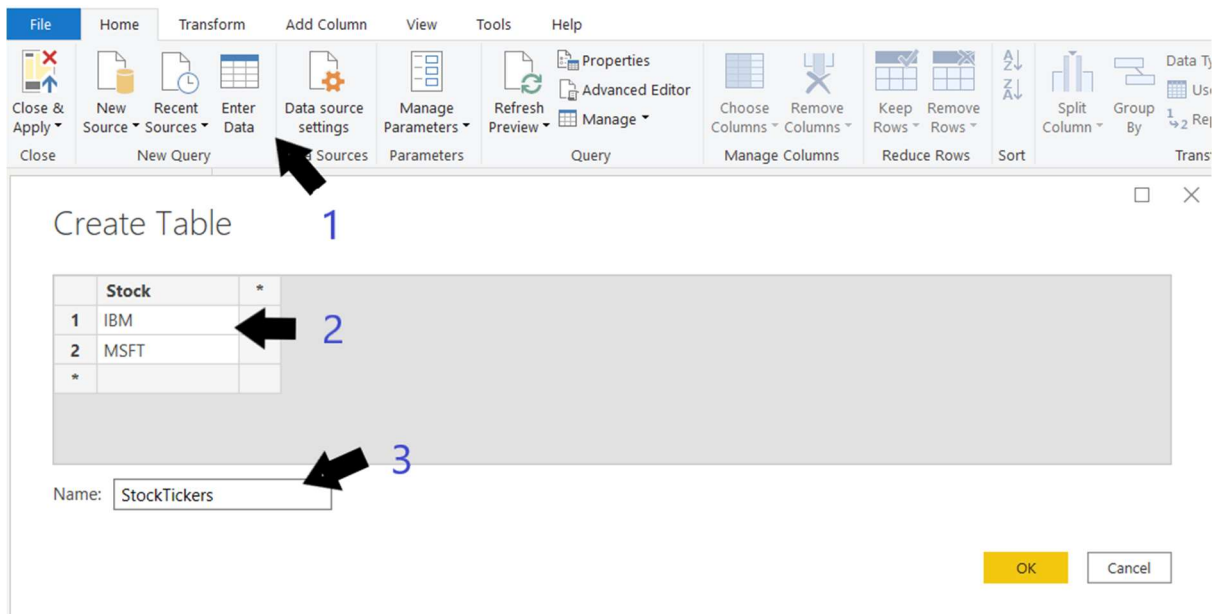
File Home Transform Add Column View Tools Help

Close & Apply
Close

New Source
Recent Sources
Enter Data
New Query

Data source settings
Sources

Manage Parameters
Parameters

Refresh Preview
Properties
Advanced Editor
Manage
Query

Choose Columns
Remove Columns
Manage Columns

Keep Rows
Remove Rows
Reduce Rows

Sort

Split Column
Group By
Data Ty
Us
Re
Trans

Create Table

1

|   | Stock | * |
|---|---|---|
| 1 | IBM | |
| 2 | MSFT | |
| * | | |

2

3

Name: StockTickers

OK Cancel